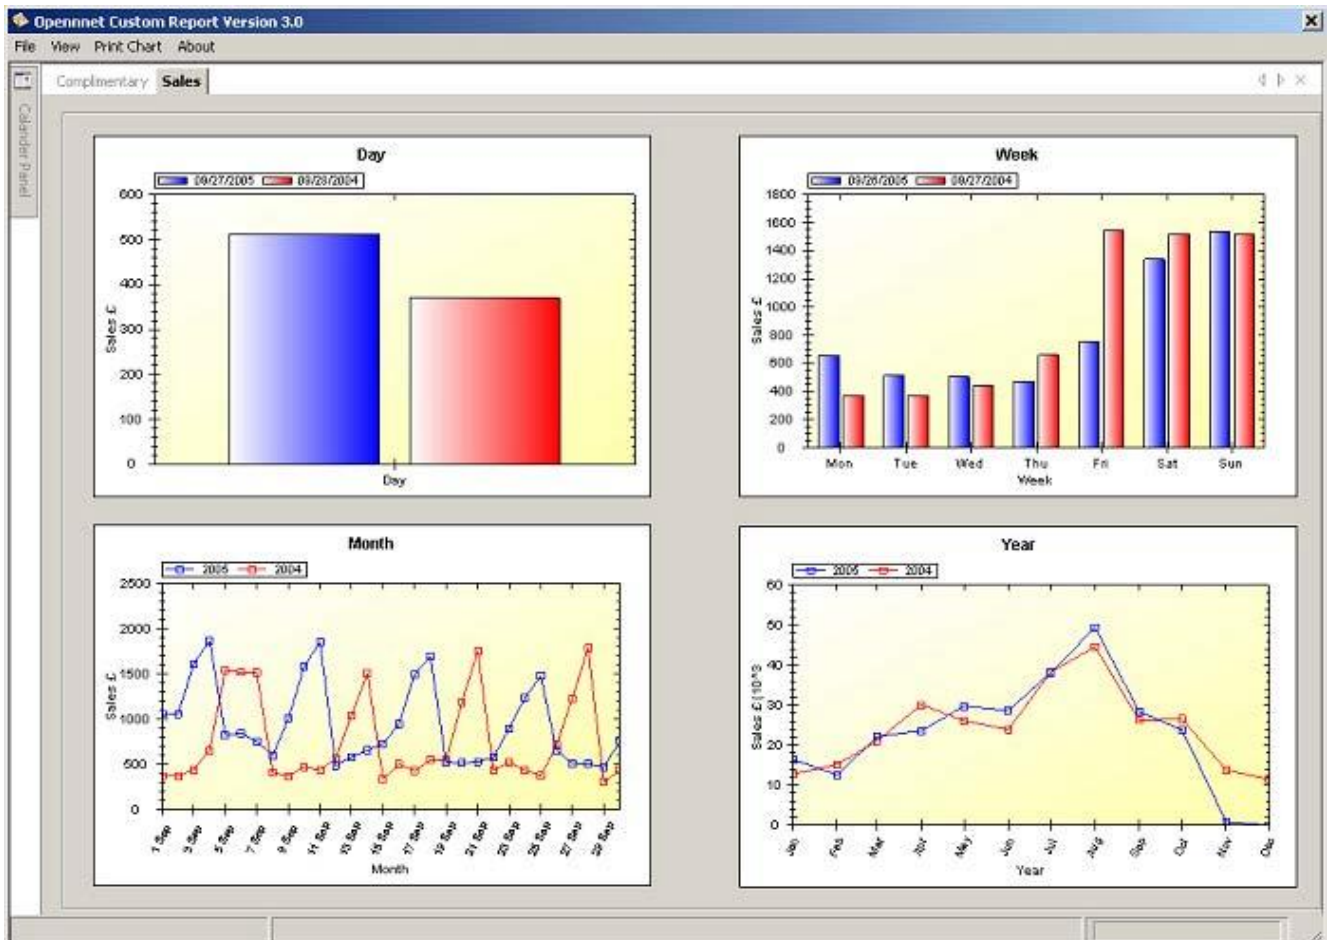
Opennnet Custom Report Version 3.0

File View Print Chart About

Calender Panel

Complimentary Sales

Day

09/27/2005 09/28/2004

600
500
400
300
200
100
0

Sales £

Day

Week

09/28/2005 09/27/2004

1800
1600
1400
1200
1000
800
600
400
200
0

Sales £

Mon Tue Wed Thu Fri Sat Sun

Week

Month

2005 2004

2500
2000
1500
1000
500
0

Sales £

1 Sep 3 Sep 5 Sep 7 Sep 9 Sep 11 Sep 13 Sep 15 Sep 17 Sep 19 Sep 21 Sep 23 Sep 25 Sep 27 Sep 29 Sep

Month

Year

2005 2004

60
50
40
30
20
10
0

Sales £ [10^3

Jan Feb Mar Apr May Jun Jul Aug Sep Oct Nov Dec

Year